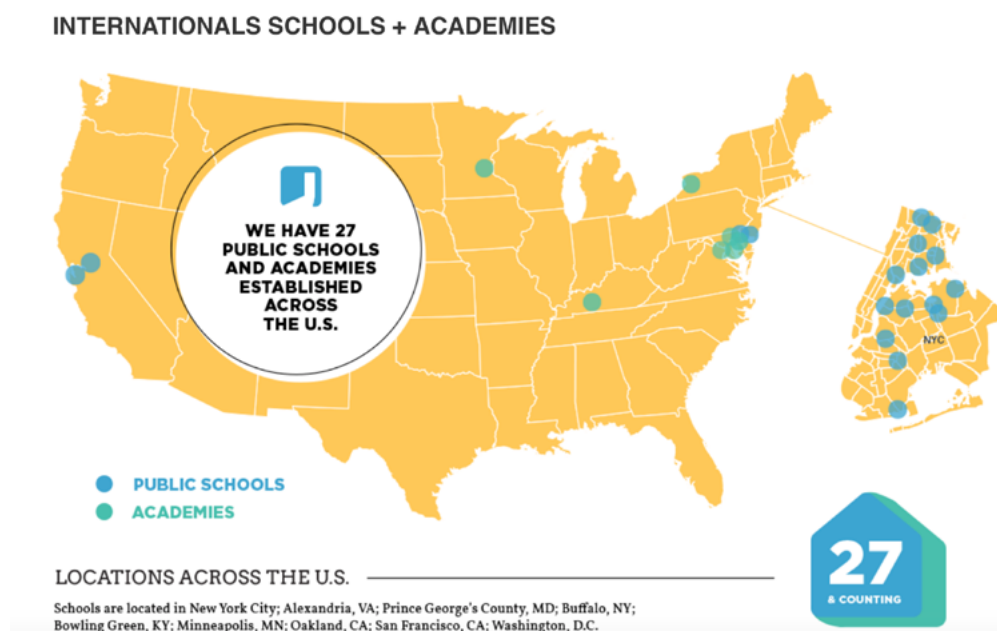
INTERNATIONALS SCHOOLS + ACADEMIES

WE HAVE 27 PUBLIC SCHOOLS AND ACADEMIES ESTABLISHED ACROSS THE U.S.

NYC

PUBLIC SCHOOLS

ACADEMIES

27
& COUNTING

LOCATIONS ACROSS THE U.S.

Schools are located in New York City; Alexandria, VA; Prince George's County, MD; Buffalo, NY; Bowling Green, KY; Minneapolis, MN; Oakland, CA; San Francisco, CA; Washington, D.C.